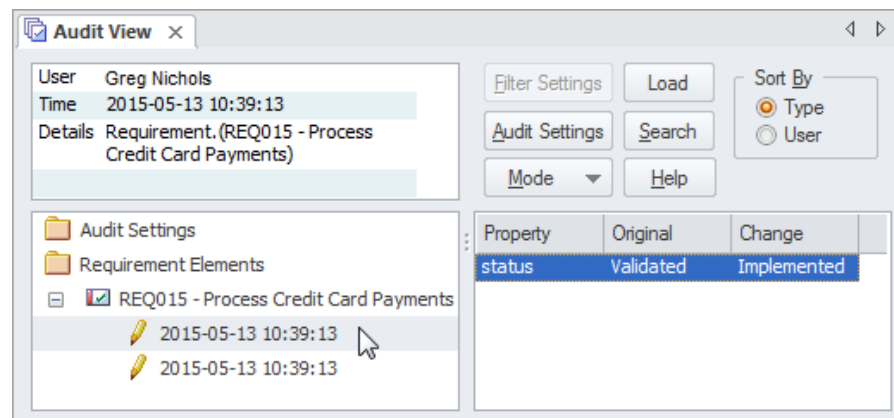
Audit View ×

| | |
|---|---|
| User | Greg Nichols |
| Time | 2015-05-13 10:39:13 |
| Details | Requirement.(REQ015 - Process Credit Card Payments) |

Filter Settings
Load
Audit Settings
Search
Mode
Help

Sort By
Type
User

Audit Settings
Requirement Elements
REQ015 - Process Credit Card Payments
2015-05-13 10:39:13
2015-05-13 10:39:13

| Property | Original | Change |
|---|---|---|
| status | Validated | Implemented |